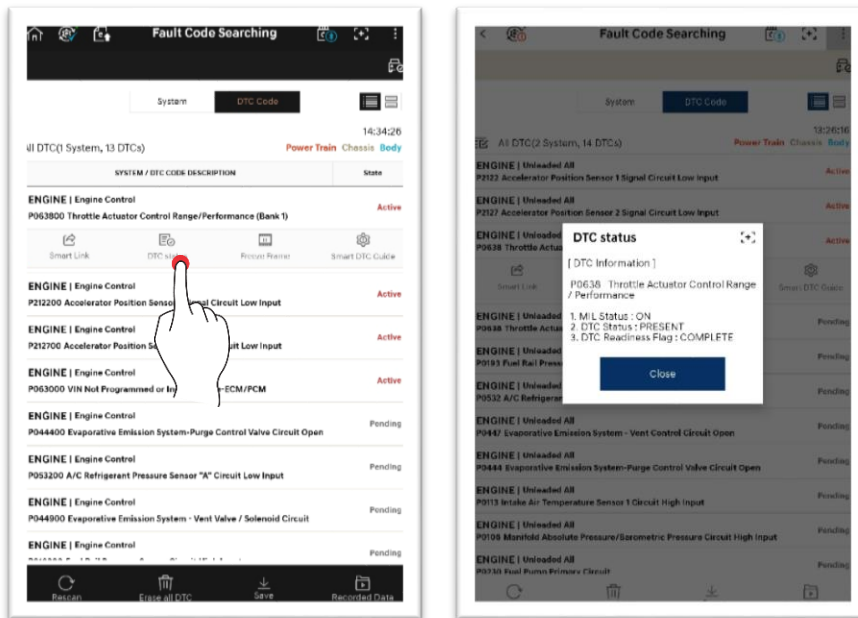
Fault Code Searching

System | DTC Code

14:34:26

ll DTC(1 System, 13 DTCs)

Power Train Chassis Body

| SYSTEM / DTC CODE DESCRIPTION | State |
|---|---|

ENGINE | Engine Control
P063800 Throttle Actuator Control Range/Performance (Bank 1)
Active

Smart Link | DTC sta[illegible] | Frozen Frame | Smart DTC Guide

ENGINE | Engine Control
P212200 Accelerator Position Senso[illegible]al Circuit Low Input
Active

ENGINE | Engine Control
P212700 Accelerator Position S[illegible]it Low Input
Active

ENGINE | Engine Control
P063000 VIN Not Programmed or In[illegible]-ECM/PCM
Active

ENGINE | Engine Control
P044400 Evaporative Emission System-Purge Control Valve Circuit Open
Pending

ENGINE | Engine Control
P053200 A/C Refrigerant Pressure Sensor "A" Circuit Low Input
Pending

ENGINE | Engine Control
P044900 Evaporative Emission System - Vent Valve / Solenoid Circuit
Pending

ENGINE | Engine Control
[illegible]
Pending

Rescan | Erase all DTC | Save | Recorded Data

Fault Code Searching

System | DTC Code

13:26:16

All DTC(2 System, 14 DTCs)

Power Train Chassis Body

ENGINE | Unleaded All
P2122 Accelerator Position Sensor 1 Signal Circuit Low Input
Active

ENGINE | Unleaded All
P2127 Accelerator Position Sensor 2 Signal Circuit Low Input
Active

ENGINE | Unleaded All
P0638 Throttle Actu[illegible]
Active

Smart Link | Smart DTC Guide

ENGINE | Unleaded All
P0638 Throttle Actu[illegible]
Pending

ENGINE | Unleaded All
P0193 Fuel Rail Press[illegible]
Pending

ENGINE | Unleaded All
P0532 A/C Refrigera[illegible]
Pending

DTC status

[ DTC Information ]

P0638 Throttle Actuator Control Range / Performance

1. MIL Status : ON
2. DTC Status : PRESENT
3. DTC Readiness Flag : COMPLETE

Close

ENGINE | Unleaded All
P0447 Evaporative Emission System - Vent Control Circuit Open
Pending

ENGINE | Unleaded All
P0444 Evaporative Emission System-Purge Control Valve Circuit Open
Pending

ENGINE | Unleaded All
P0113 Intake Air Temperature Sensor 1 Circuit High Input
Pending

ENGINE | Unleaded All
P0108 Manifold Absolute Pressure/Barometric Pressure Circuit High Input
Pending

ENGINE | Unleaded All
P0230 Fuel Pump Primary Circuit
Pending